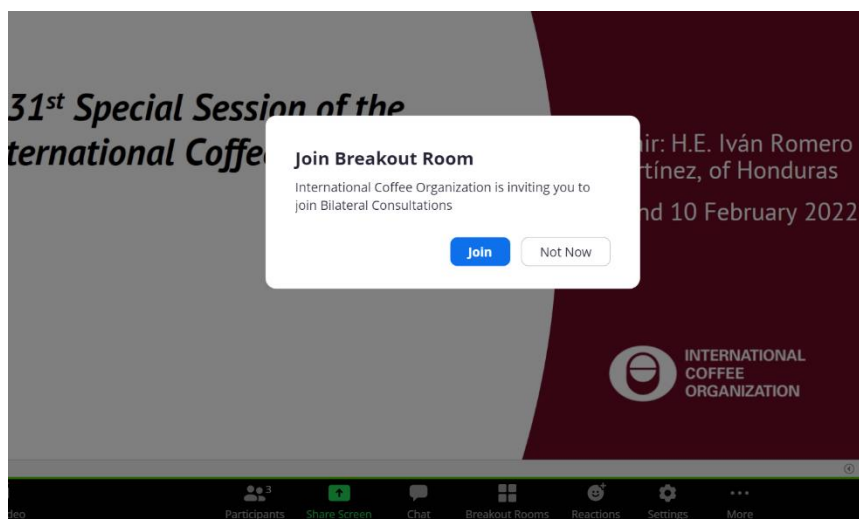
31$^{st}$ Special Session of the
ternational Coffe

Join Breakout Room

International Coffee Organization is inviting you to join Bilateral Consultations

Join Not Now

ir: H.E. Iván Romero
rtínez, of Honduras

nd 10 February 2022

INTERNATIONAL COFFEE ORGANIZATION

deo Participants 3 Share Screen Chat Breakout Rooms Reactions Settings More